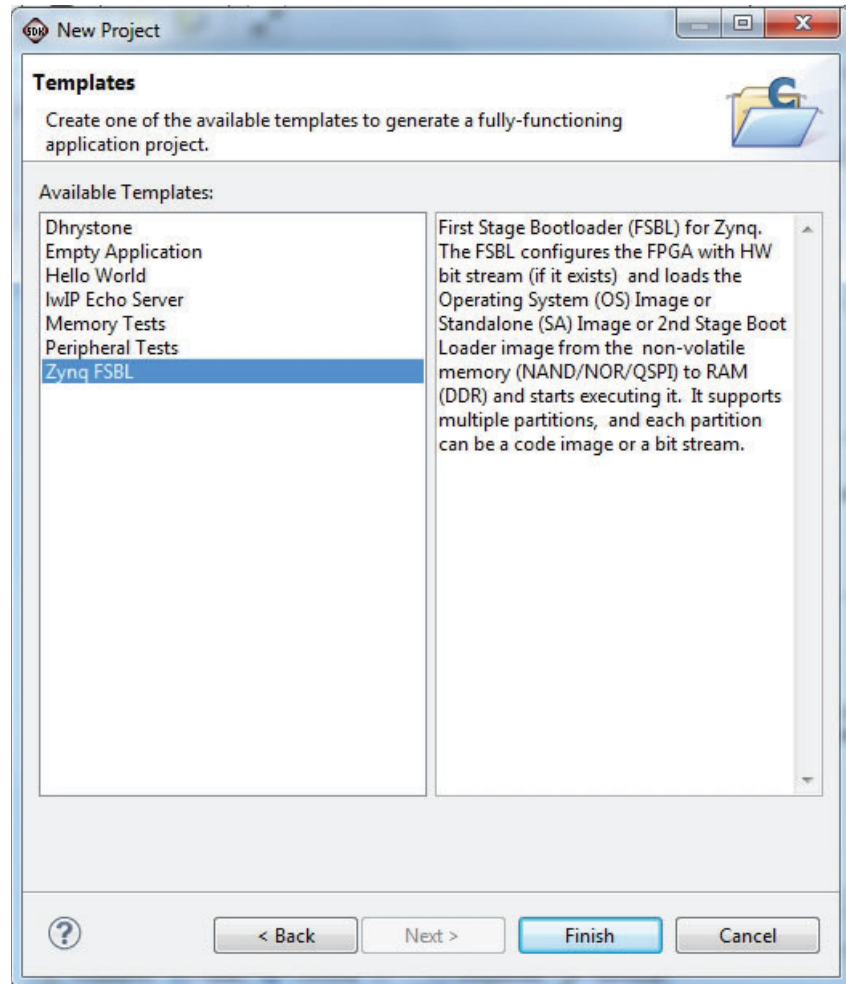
New Project

Templates

Create one of the available templates to generate a fully-functioning application project.

Available Templates:

Dhrystone
Empty Application
Hello World
lwIP Echo Server
Memory Tests
Peripheral Tests
Zynq FSBL

First Stage Bootloader (FSBL) for Zynq. The FSBL configures the FPGA with HW bit stream (if it exists) and loads the Operating System (OS) Image or Standalone (SA) Image or 2nd Stage Boot Loader image from the non-volatile memory (NAND/NOR/QSPI) to RAM (DDR) and starts executing it. It supports multiple partitions, and each partition can be a code image or a bit stream.

< Back
Next >
Finish
Cancel